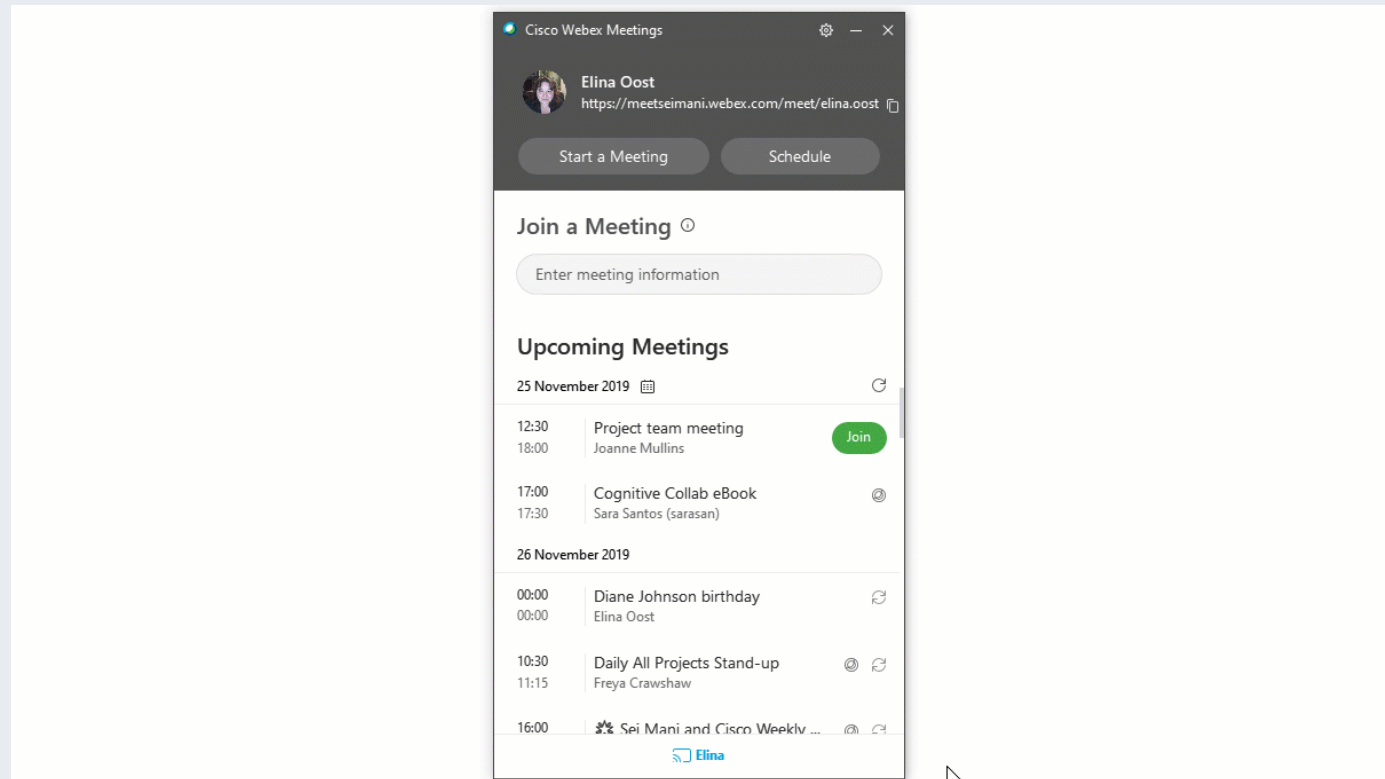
Cisco Webex Meetings

Elina Oost
https://meetseimani.webex.com/meet/elina.oost

Start a Meeting
Schedule

Join a Meeting

Enter meeting information

Upcoming Meetings

25 November 2019

12:30
18:00
Project team meeting
Joanne Mullins
Join

17:00
17:30
Cognitive Collab eBook
Sara Santos (sarasan)

26 November 2019

00:00
00:00
Diane Johnson birthday
Elina Oost

10:30
11:15
Daily All Projects Stand-up
Freya Crawshaw

16:00
Sei Mani and Cisco Weekly ...

Elina